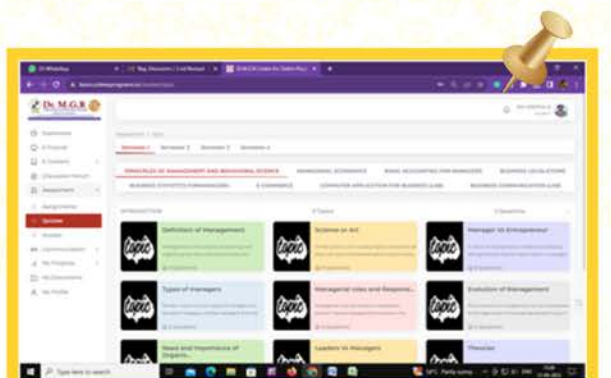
Dr. M.G.R.

Semester 1

PRINCIPLES OF MANAGEMENT AND BEHAVIOURAL SCIENCE

MANAGERIAL ECONOMICS

BASIC ACCOUNTING FOR MANAGERS

BUSINESS LEGISLATIONS

BUSINESS STATISTICS FOR MANAGERS

E-COMMERCE

COMPUTER APPLICATION FOR BUSINESS (LAB)

BUSINESS COMMUNICATION (LAB)

INTRODUCTION

Definition of Management

Science or Art

Manager vs Entrepreneur

Types of managers

Managerial roles and Respons...

Evolution of Management

Need and Importance of Organis...

Leaders vs Managers

Theories

Quizzes

Type here to search